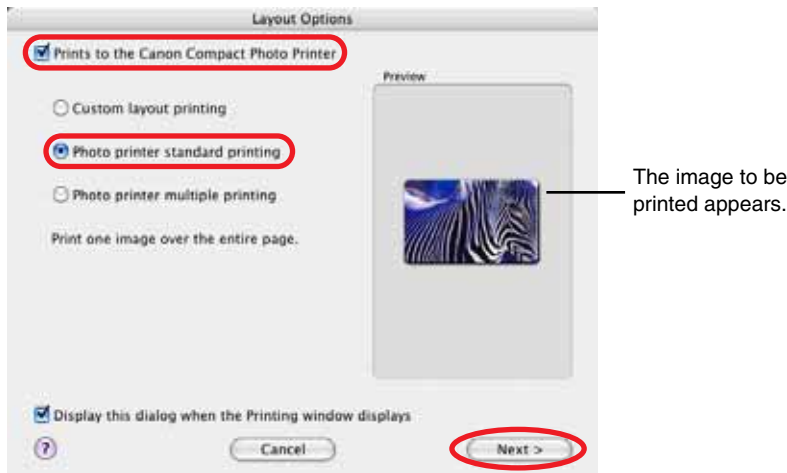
Layout Options

Prints to the Canon Compact Photo Printer

Preview

Custom layout printing

Photo printer standard printing

Photo printer multiple printing

Print one image over the entire page.

The image to be printed appears.

Display this dialog when the Printing window displays

?

Cancel

Next >